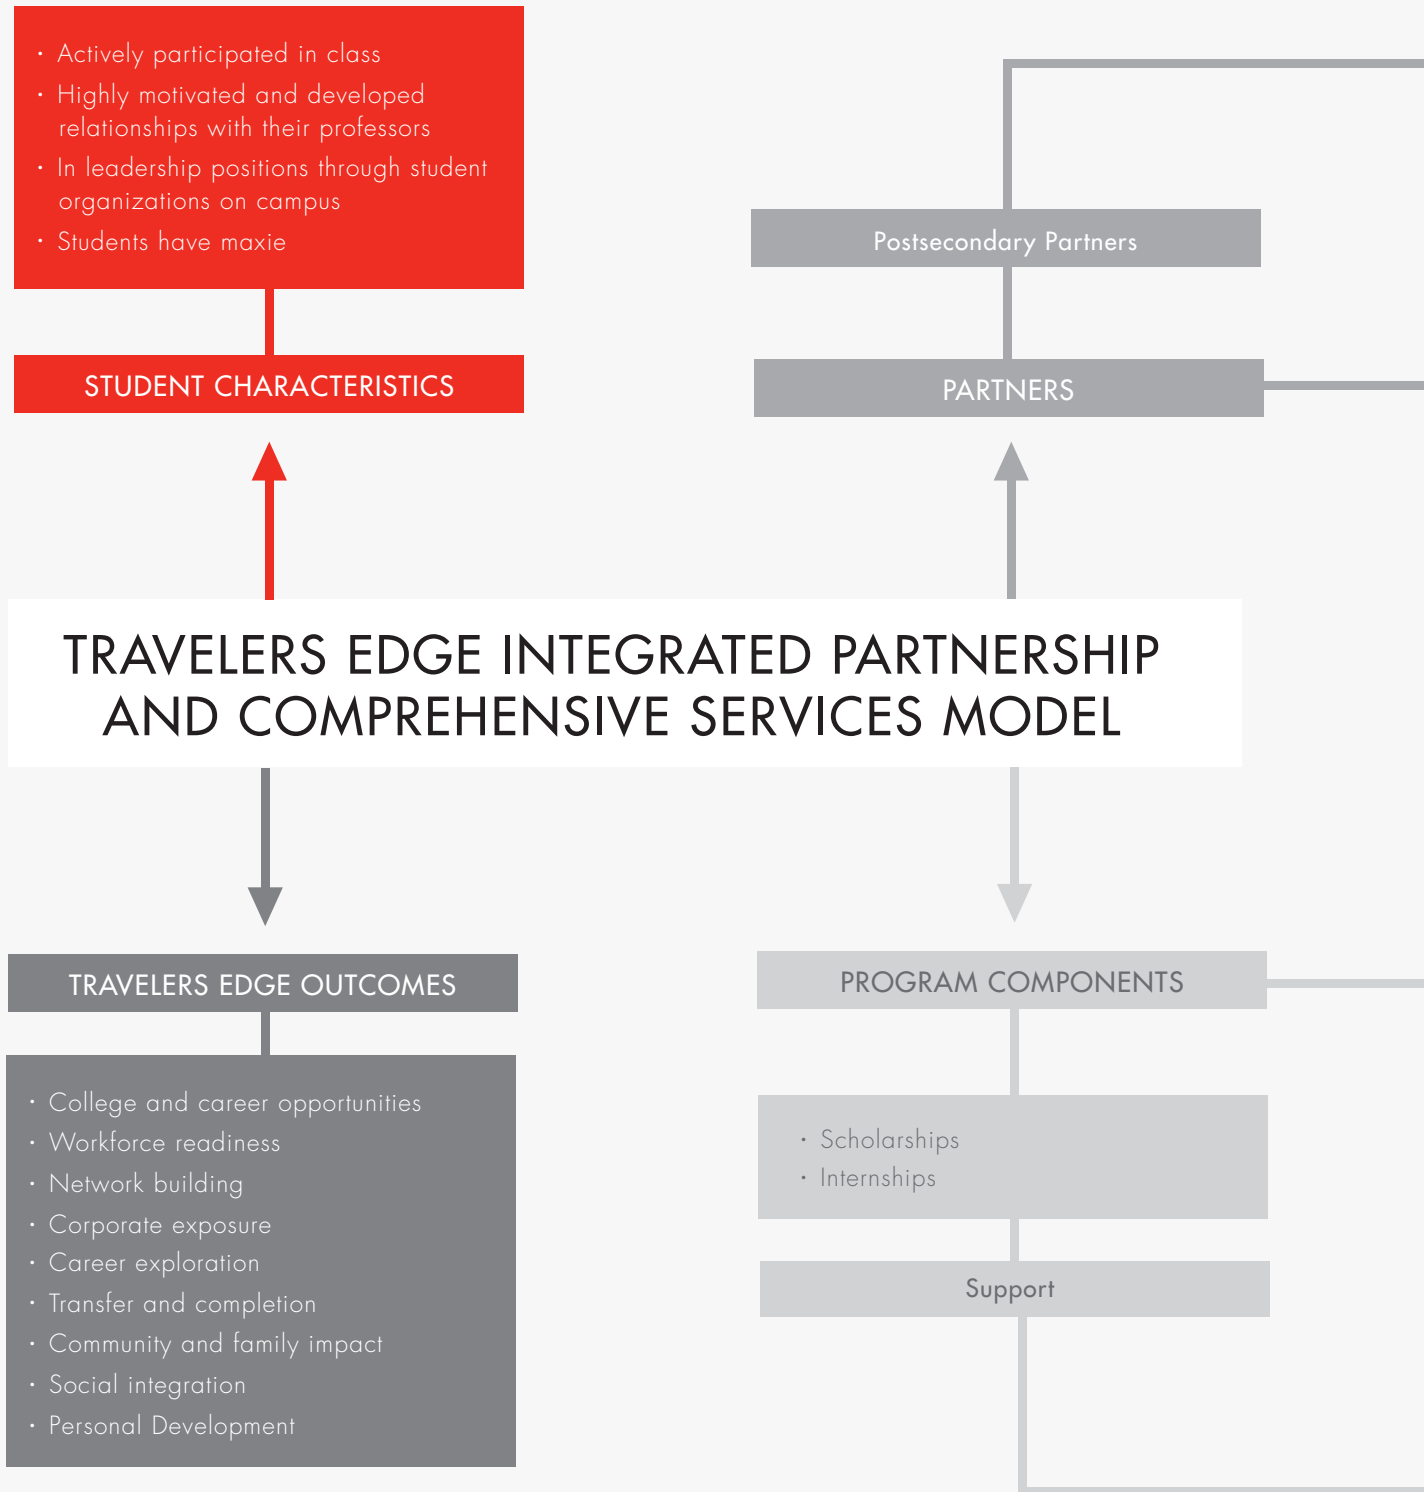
· Actively participated in class
· Highly motivated and developed relationships with their professors
· In leadership positions through student organizations on campus
· Students have maxie

STUDENT CHARACTERISTICS

Postsecondary Partners

PARTNERS

TRAVELERS EDGE INTEGRATED PARTNERSHIP AND COMPREHENSIVE SERVICES MODEL

TRAVELERS EDGE OUTCOMES

· College and career opportunities
· Workforce readiness
· Network building
· Corporate exposure
· Career exploration
· Transfer and completion
· Community and family impact
· Social integration
· Personal Development

PROGRAM COMPONENTS

· Scholarships
· Internships

Support